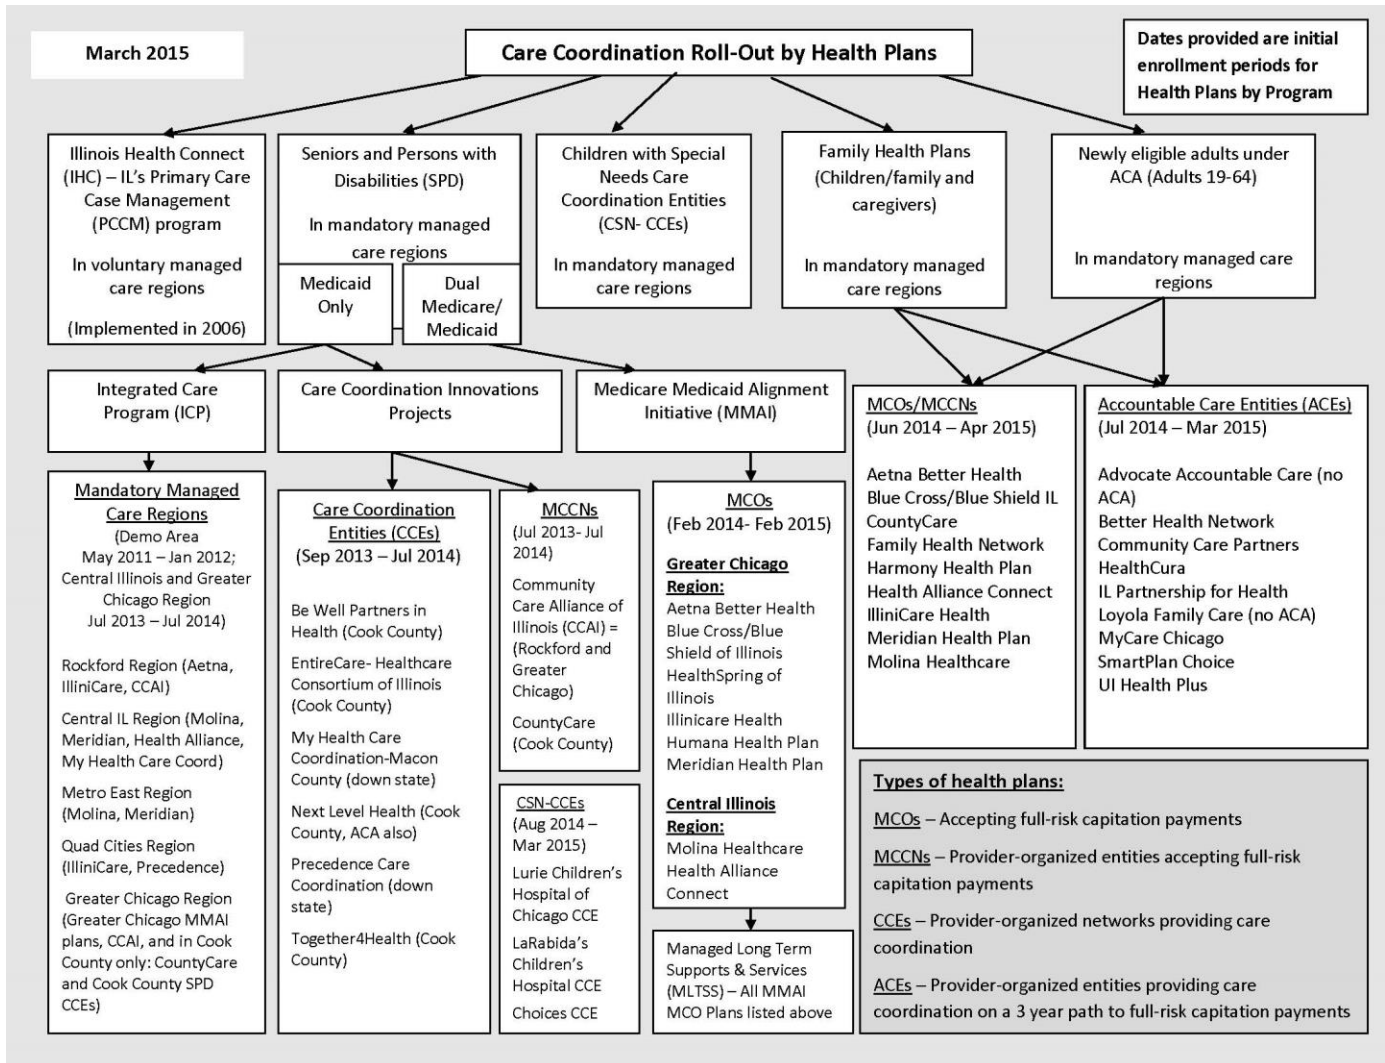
March 2015

Care Coordination Roll-Out by Health Plans

Dates provided are initial enrollment periods for Health Plans by Program

Illinois Health Connect (IHC) – IL's Primary Care Case Management (PCCM) program

In voluntary managed care regions

(Implemented in 2006)

Seniors and Persons with Disabilities (SPD)

In mandatory managed care regions

Medicaid Only

Dual Medicare/ Medicaid

Children with Special Needs Care Coordination Entities (CSN- CCEs)

In mandatory managed care regions

Family Health Plans (Children/family and caregivers)

In mandatory managed care regions

Newly eligible adults under ACA (Adults 19-64)

In mandatory managed care regions

Integrated Care Program (ICP)

Care Coordination Innovations Projects

Medicare Medicaid Alignment Initiative (MMAI)

MCOs/MCCNs
(Jun 2014 – Apr 2015)

Aetna Better Health
Blue Cross/Blue Shield IL
CountyCare
Family Health Network
Harmony Health Plan
Health Alliance Connect
IlliniCare Health
Meridian Health Plan
Molina Healthcare

Accountable Care Entities (ACEs)
(Jul 2014 – Mar 2015)

Advocate Accountable Care (no ACA)
Better Health Network
Community Care Partners
HealthCura
IL Partnership for Health
Loyola Family Care (no ACA)
MyCare Chicago
SmartPlan Choice
UI Health Plus

Mandatory Managed Care Regions
(Demo Area May 2011 – Jan 2012; Central Illinois and Greater Chicago Region Jul 2013 – Jul 2014)

Rockford Region (Aetna, IlliniCare, CCAI)

Central IL Region (Molina, Meridian, Health Alliance, My Health Care Coord)

Metro East Region (Molina, Meridian)

Quad Cities Region (IlliniCare, Precedence)

Greater Chicago Region (Greater Chicago MMAI plans, CCAI, and in Cook County only: CountyCare and Cook County SPD CCEs)

Care Coordination Entities (CCEs)
(Sep 2013 – Jul 2014)

Be Well Partners in Health (Cook County)

EntireCare- Healthcare Consortium of Illinois (Cook County)

My Health Care Coordination-Macon County (down state)

Next Level Health (Cook County, ACA also)

Precedence Care Coordination (down state)

Together4Health (Cook County)

MCCNs
(Jul 2013- Jul 2014)

Community Care Alliance of Illinois (CCAI) = (Rockford and Greater Chicago)

CountyCare (Cook County)

CSN-CCEs
(Aug 2014 – Mar 2015)

Lurie Children's Hospital of Chicago CCE

LaRabida's Children's Hospital CCE

Choices CCE

MCOs
(Feb 2014- Feb 2015)

Greater Chicago Region:
Aetna Better Health
Blue Cross/Blue Shield of Illinois
HealthSpring of Illinois
Illinicare Health
Humana Health Plan
Meridian Health Plan

Central Illinois Region:
Molina Healthcare
Health Alliance Connect

Managed Long Term Supports & Services (MLTSS) – All MMAI MCO Plans listed above

Types of health plans:

MCOs – Accepting full-risk capitation payments

MCCNs – Provider-organized entities accepting full-risk capitation payments

CCEs – Provider-organized networks providing care coordination

ACEs – Provider-organized entities providing care coordination on a 3 year path to full-risk capitation payments